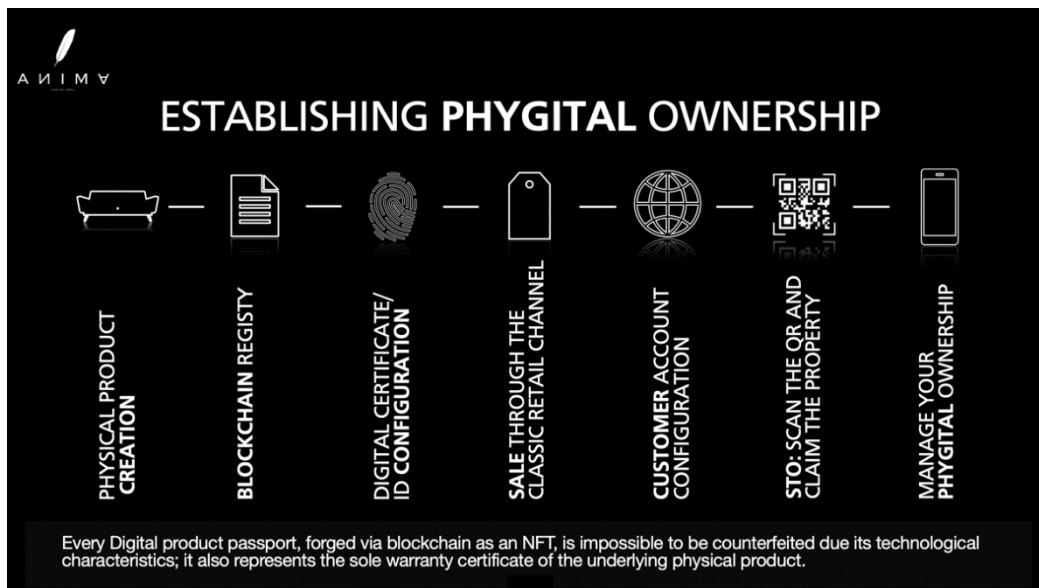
ANIMA

ESTABLISHING PHYGITAL OWNERSHIP

PHYSICAL PRODUCT CREATION

BLOCKCHAIN REGISTY

DIGITAL CERTIFICATE/ ID CONFIGURATION

SALE THROUGH THE CLASSIC RETAIL CHANNEL

CUSTOMER ACCOUNT CONFIGURATION

STO: SCAN THE QR AND CLAIM THE PROPERTY

MANAGE YOUR PHYGITAL OWNERSHIP

Every Digital product passport, forged via blockchain as an NFT, is impossible to be counterfeited due its technological characteristics; it also represents the sole warranty certificate of the underlying physical product.